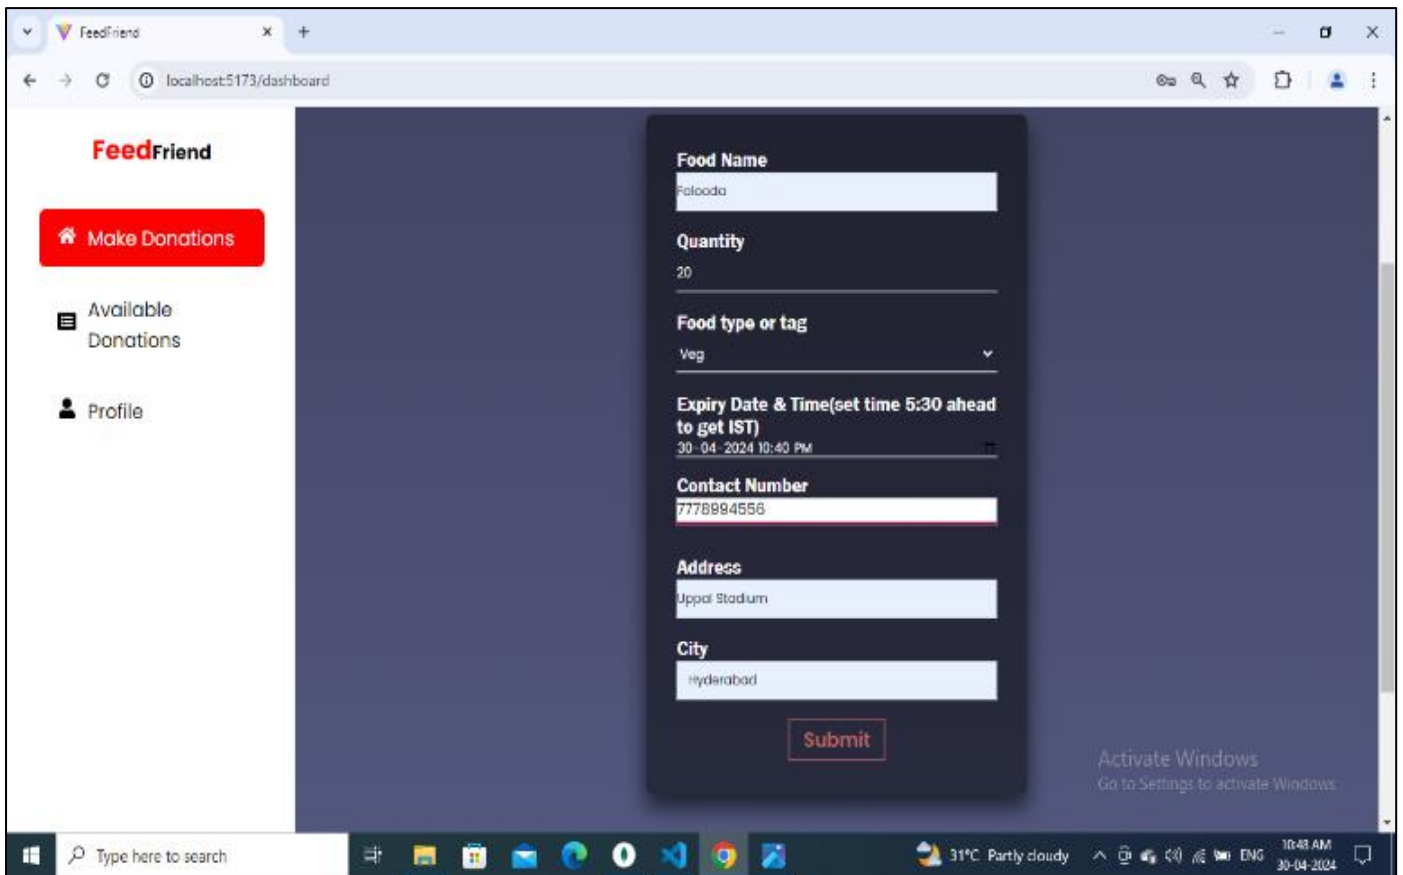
FeedFriend
localhost:5173/dashboard

FeedFriend

Make Donations

Available Donations

Profile

Food Name
Faloodа

Quantity
20

Food type or tag
Veg

Expiry Date & Time(set time 5:30 ahead to get IST)
30-04-2024 10:40 PM

Contact Number
7778994556

Address
Uppal Stadium

City
Hyderabad

Submit

Activate Windows
Go to Settings to activate Windows.

Type here to search
31°C Partly cloudy
ENG
10:48 AM
30-04-2024